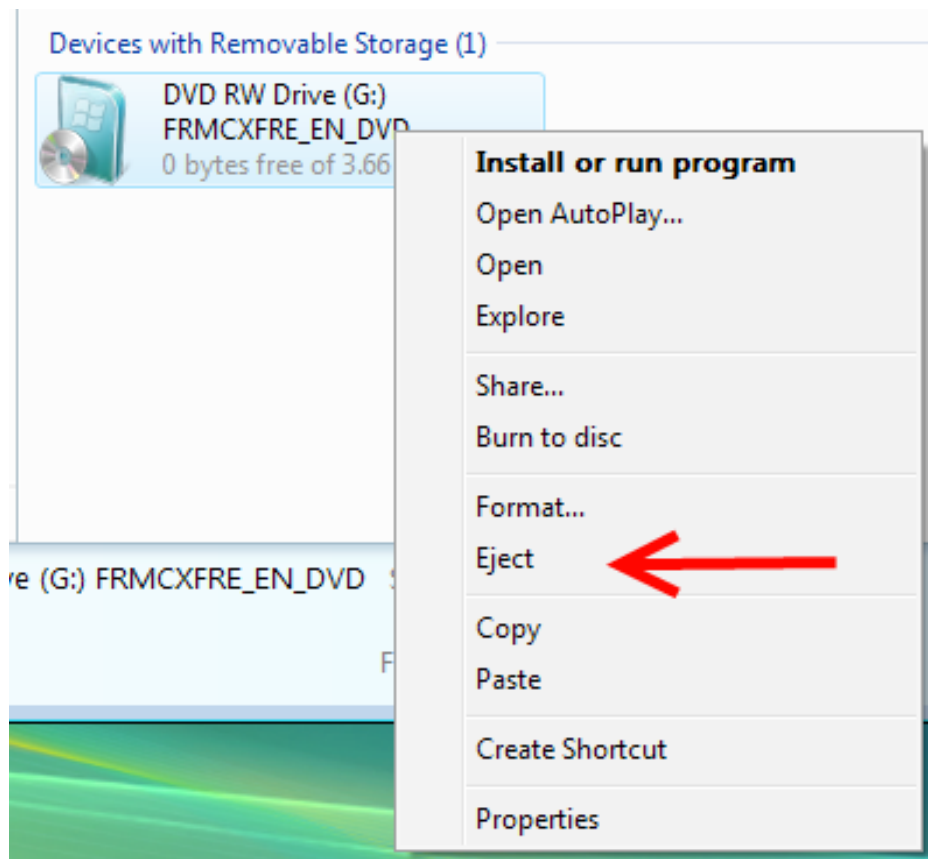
Devices with Removable Storage (1)

DVD RW Drive (G:)
FRMCXFRE_EN_DVD
0 bytes free of 3.66

Install or run program
Open AutoPlay...
Open
Explore

Share...
Burn to disc

Format...
Eject

Copy
Paste

Create Shortcut

Properties

ve (G:) FRMCXFRE_EN_DVD S

F